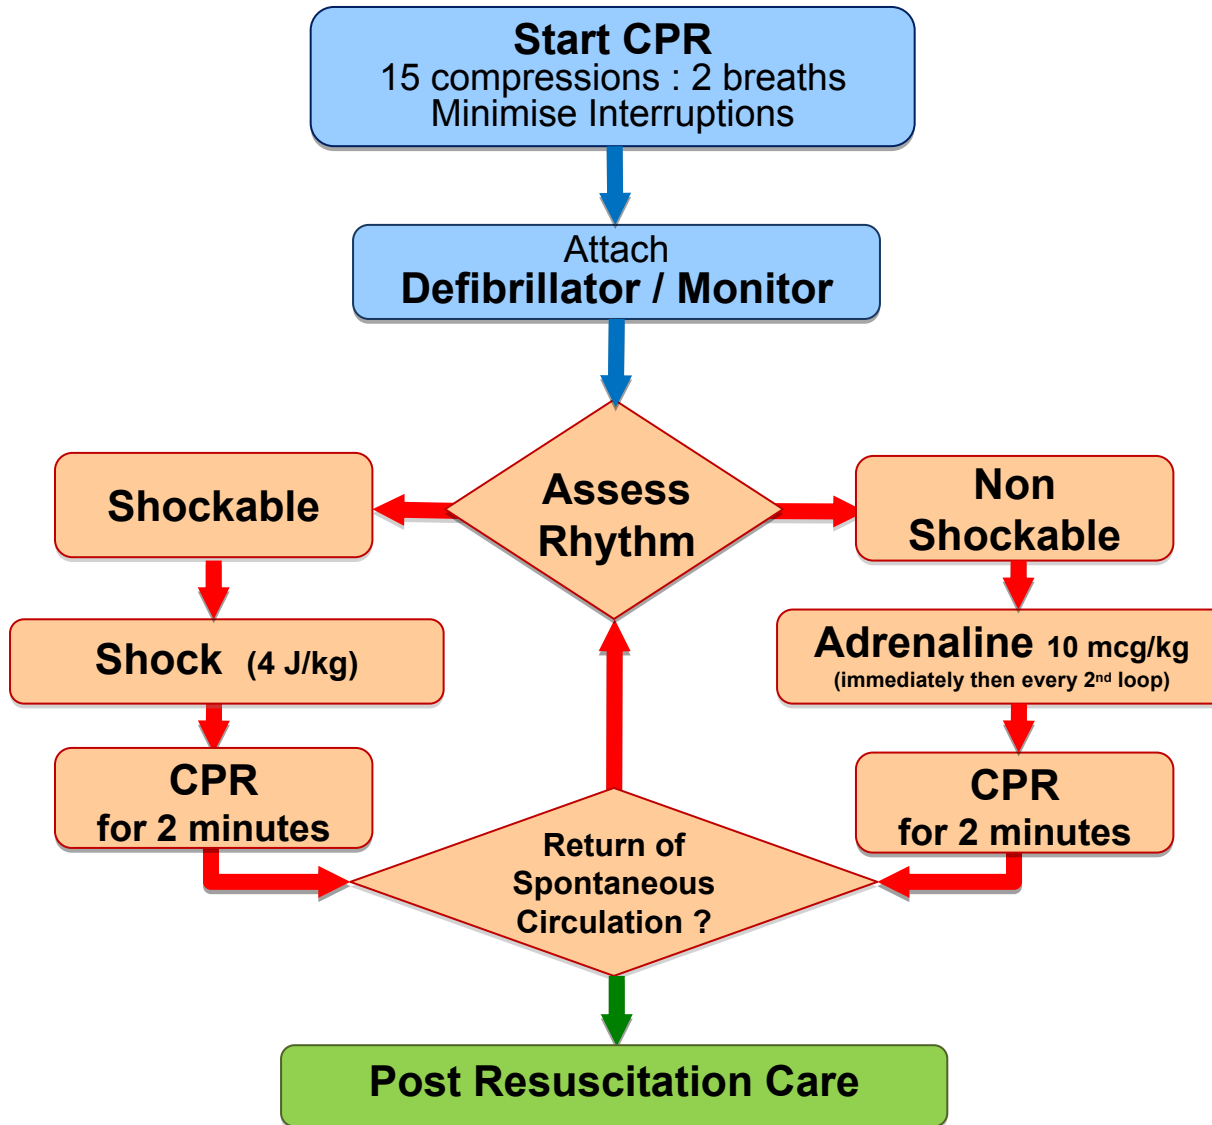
Start CPR
15 compressions : 2 breaths
Minimise Interruptions

Attach
Defibrillator / Monitor

Assess Rhythm

Shockable

Non Shockable

Shock (4 J/kg)

Adrenaline 10 mcg/kg
(immediately then every 2$^{nd}$ loop)

CPR for 2 minutes

CPR for 2 minutes

Return of Spontaneous Circulation ?

Post Resuscitation Care